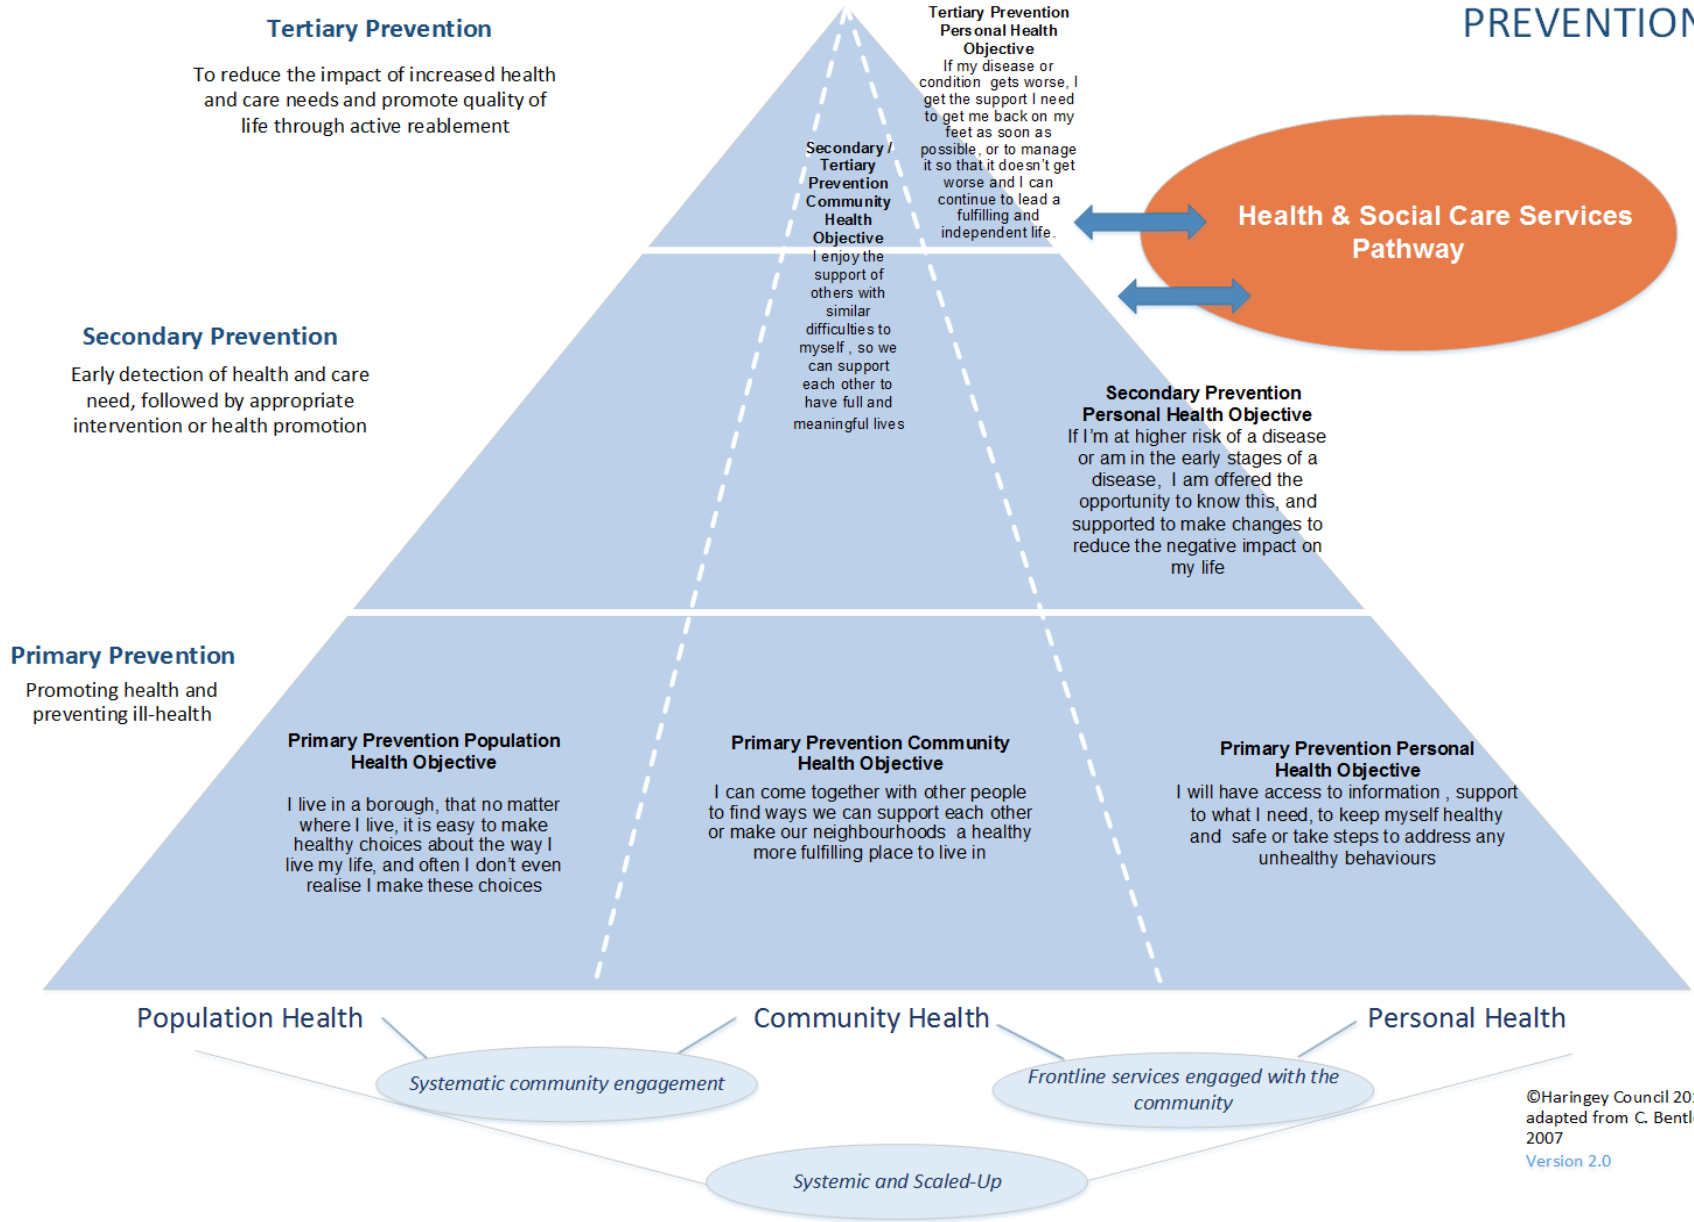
PREVENTION

Tertiary Prevention

To reduce the impact of increased health and care needs and promote quality of life through active reablement

Tertiary Prevention Personal Health Objective
If my disease or condition gets worse, I get the support I need to get me back on my feet as soon as possible, or to manage it so that it doesn't get worse and I can continue to lead a fulfilling and independent life.

Secondary / Tertiary Prevention Community Health Objective
I enjoy the support of others with similar difficulties to myself, so we can support each other to have full and meaningful lives

Health & Social Care Services Pathway

Secondary Prevention

Early detection of health and care need, followed by appropriate intervention or health promotion

Secondary Prevention Personal Health Objective
If I'm at higher risk of a disease or am in the early stages of a disease, I am offered the opportunity to know this, and supported to make changes to reduce the negative impact on my life

Primary Prevention

Promoting health and preventing ill-health

Primary Prevention Population Health Objective

I live in a borough, that no matter where I live, it is easy to make healthy choices about the way I live my life, and often I don't even realise I make these choices

Primary Prevention Community Health Objective

I can come together with other people to find ways we can support each other or make our neighbourhoods a healthy more fulfilling place to live in

Primary Prevention Personal Health Objective
I will have access to information , support to what I need, to keep myself healthy and safe or take steps to address any unhealthy behaviours

Population Health

Community Health

Personal Health

Systematic community engagement

Frontline services engaged with the community

Systemic and Scaled-Up

©Haringey Council 20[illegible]
adapted from C. Bentl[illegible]
2007
Version 2.0